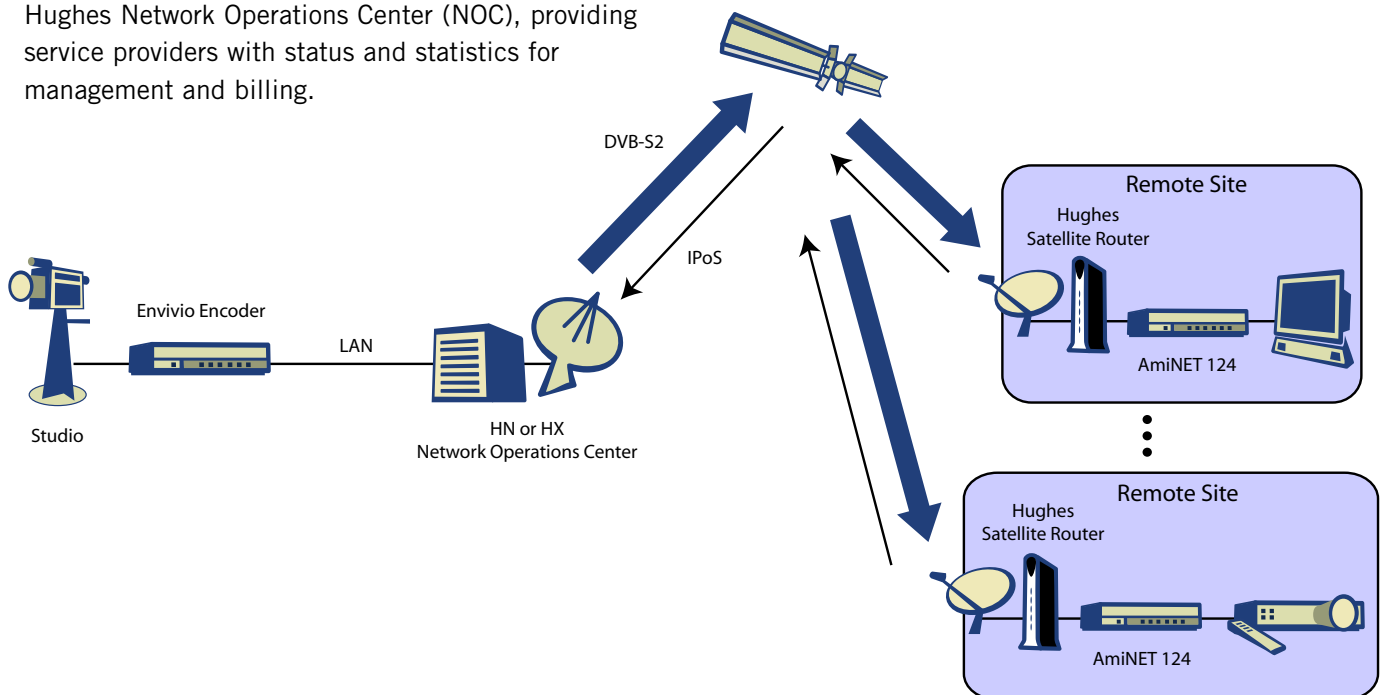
Hughes Network Operations Center (NOC), providing service providers with status and statistics for management and billing.

DVB-S2

IPoS

Remote Site

Hughes Satellite Router

AmiNET 124

Envivio Encoder

LAN

Studio

HN or HX Network Operations Center

Remote Site

Hughes Satellite Router

AmiNET 124